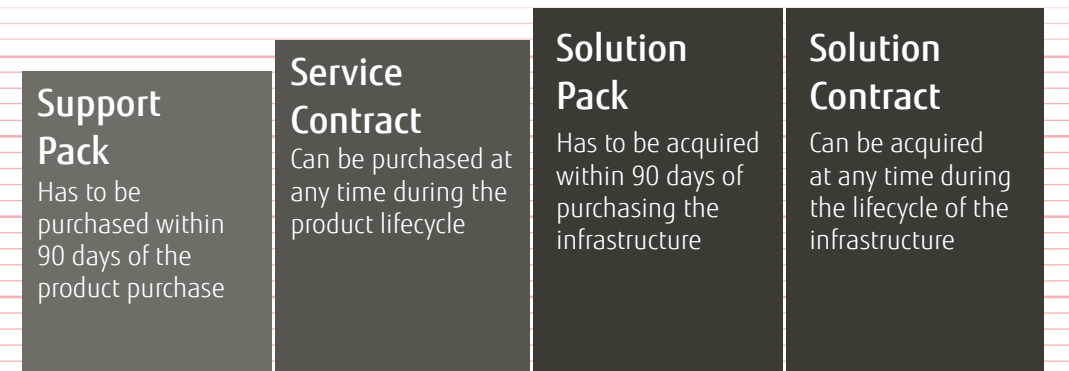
Support Pack
Has to be purchased within 90 days of the product purchase

Service Contract
Can be purchased at any time during the product lifecycle

Solution Pack
Has to be acquired within 90 days of purchasing the infrastructure

Solution Contract
Can be acquired at any time during the lifecycle of the infrastructure